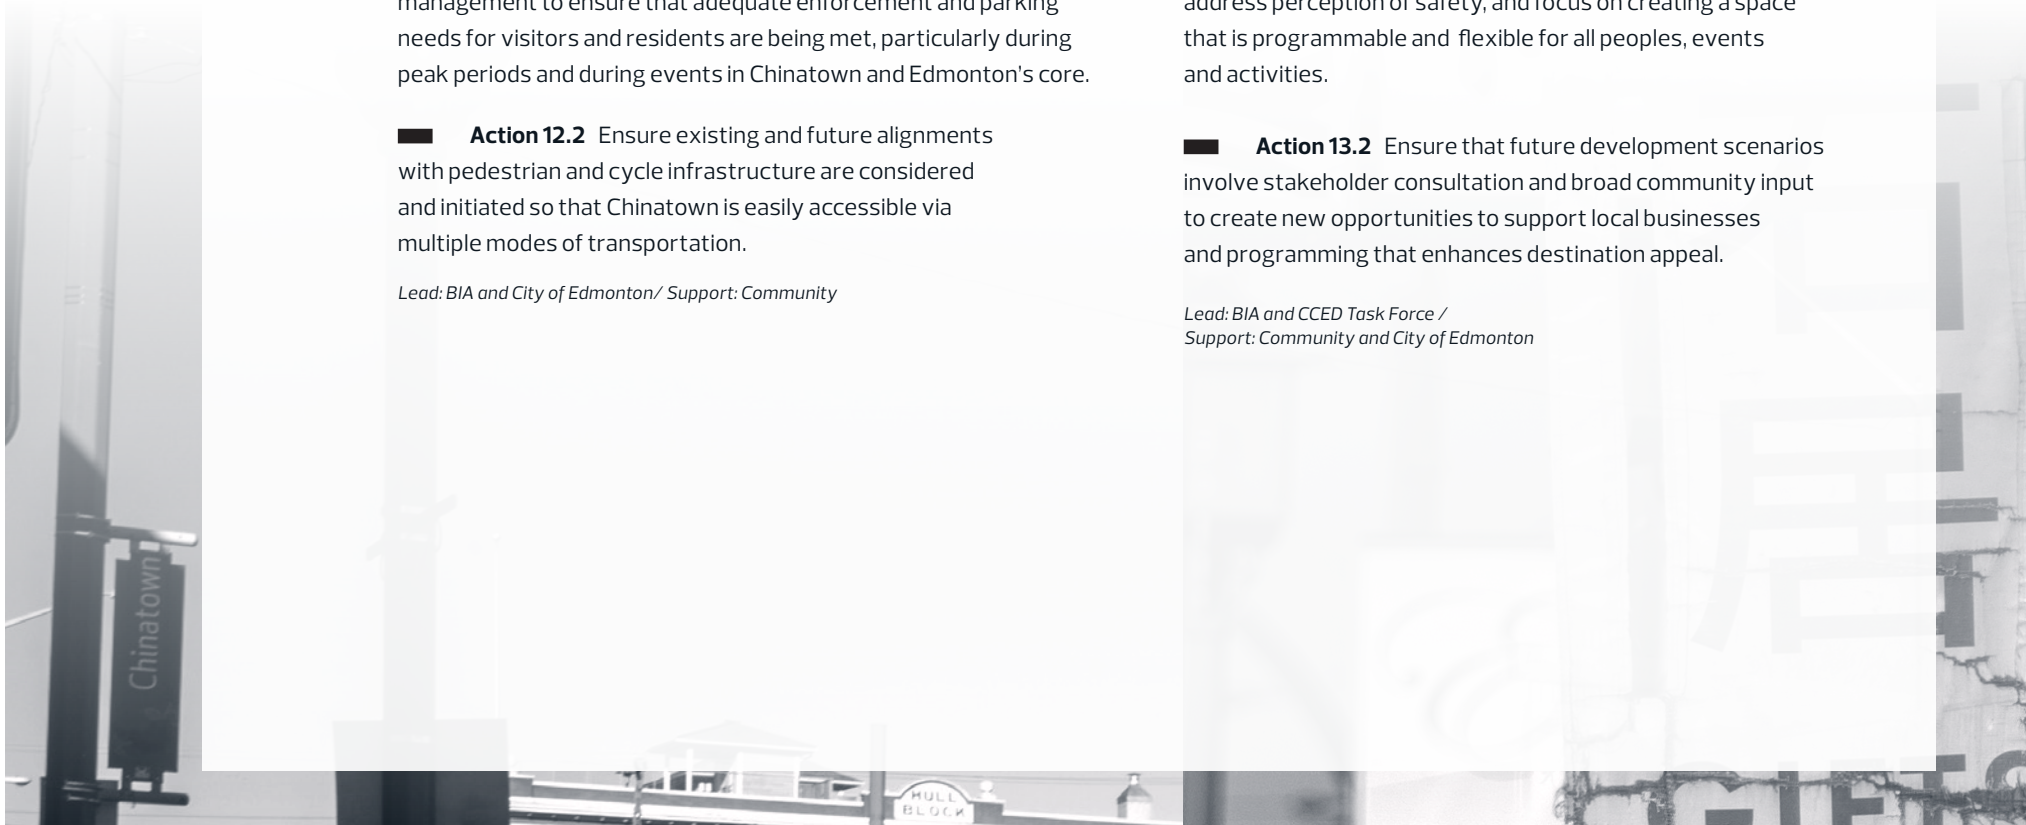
management to ensure that adequate enforcement and parking needs for visitors and residents are being met, particularly during peak periods and during events in Chinatown and Edmonton's core.

**Action 12.2** Ensure existing and future alignments with pedestrian and cycle infrastructure are considered and initiated so that Chinatown is easily accessible via multiple modes of transportation.

*Lead: BIA and City of Edmonton/ Support: Community*

address perception of safety, and focus on creating a space that is programmable and flexible for all peoples, events and activities.

**Action 13.2** Ensure that future development scenarios involve stakeholder consultation and broad community input to create new opportunities to support local businesses and programming that enhances destination appeal.

*Lead: BIA and CCED Task Force / Support: Community and City of Edmonton*

Chinatown

HULL BLOCK